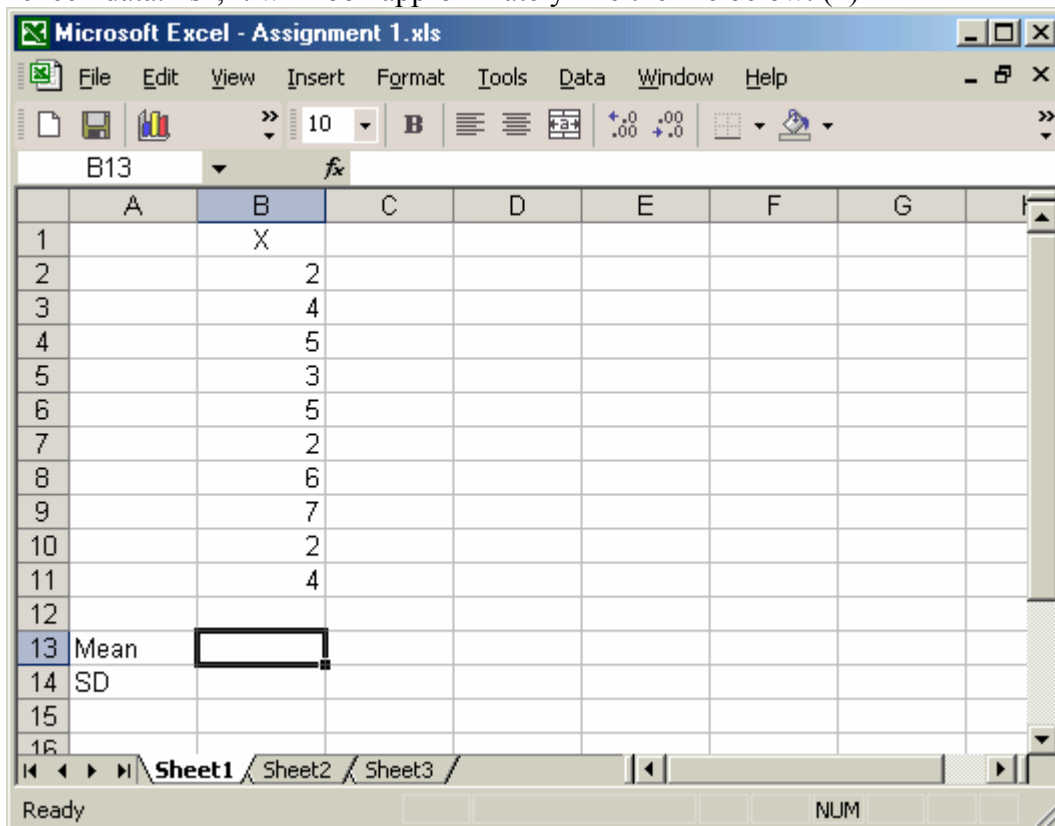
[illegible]

Microsoft Excel - Assignment 1.xls

File Edit View Insert Format Tools Data Window Help

10 B

B13 fx

|  | A | B | C | D | E | F | G | H |
|---|---|---|---|---|---|---|---|---|
| 1 |  | X |  |  |  |  |  |  |
| 2 |  | 2 |  |  |  |  |  |  |
| 3 |  | 4 |  |  |  |  |  |  |
| 4 |  | 5 |  |  |  |  |  |  |
| 5 |  | 3 |  |  |  |  |  |  |
| 6 |  | 5 |  |  |  |  |  |  |
| 7 |  | 2 |  |  |  |  |  |  |
| 8 |  | 6 |  |  |  |  |  |  |
| 9 |  | 7 |  |  |  |  |  |  |
| 10 |  | 2 |  |  |  |  |  |  |
| 11 |  | 4 |  |  |  |  |  |  |
| 12 |  |  |  |  |  |  |  |  |
| 13 | Mean |  |  |  |  |  |  |  |
| 14 | SD |  |  |  |  |  |  |  |
| 15 |  |  |  |  |  |  |  |  |
| 16 |  |  |  |  |  |  |  |  |

Sheet1 Sheet2 Sheet3

Ready NUM